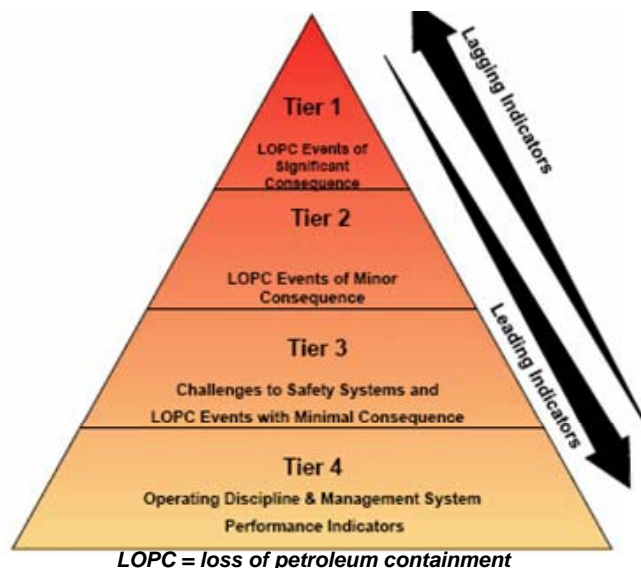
Tier 1

LOPC Events of Significant Consequence

Tier 2

LOPC Events of Minor Consequence

Tier 3

Challenges to Safety Systems and LOPC Events with Minimal Consequence

Tier 4

Operating Discipline & Management System Performance Indicators

Lagging Indicators

Leading Indicators

LOPC = loss of petroleum containment